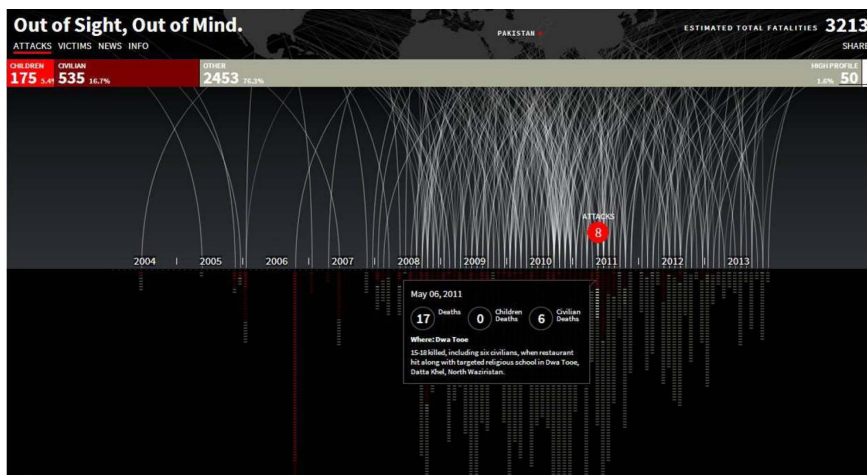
Out of Sight, Out of Mind.

ATTACKS VICTIMS NEWS INFO

PAKISTAN

ESTIMATED TOTAL FATALITIES 3213

SHARE

CHILDREN 175 5.4%

CIVILIAN 535 16.7%

OTHER 2453 76.3%

HIGH PROFILE 1.6% 50

ATTACKS 8

2004 2005 2006 2007 2008 2009 2010 2011 2012 2013

May 06, 2011

17 Deaths

0 Children Deaths

6 Civilian Deaths

Where: Dwa Tooe

15-18 killed, including six civilians, when restaurant hit along with targeted religious school in Dwa Tooe, Datta Khel, North Waziristan.